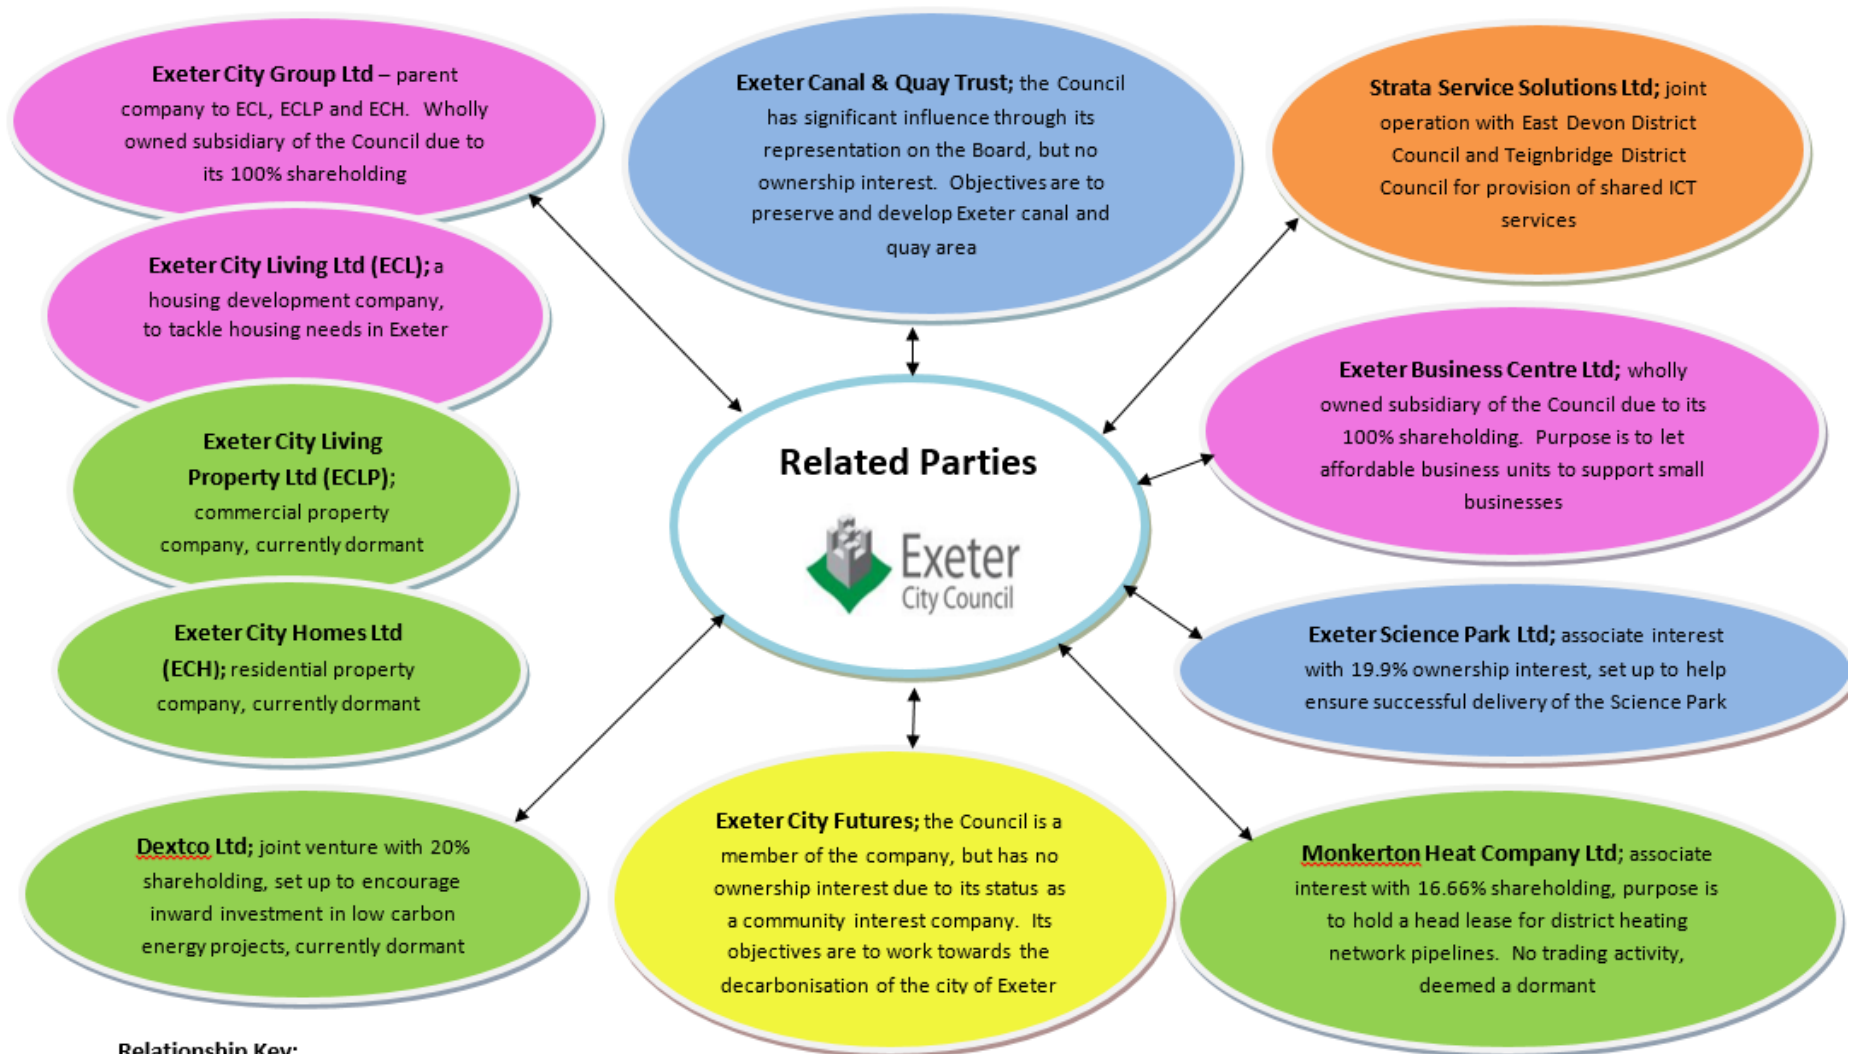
**Exeter City Group Ltd** – parent company to ECL, ECLP and ECH. Wholly owned subsidiary of the Council due to its 100% shareholding

**Exeter City Living Ltd (ECL);** a housing development company, to tackle housing needs in Exeter

**Exeter City Living Property Ltd (ECLP);** commercial property company, currently dormant

**Exeter City Homes Ltd (ECH);** residential property company, currently dormant

**Dextco Ltd;** joint venture with 20% shareholding, set up to encourage inward investment in low carbon energy projects, currently dormant

**Exeter Canal & Quay Trust;** the Council has significant influence through its representation on the Board, but no ownership interest. Objectives are to preserve and develop Exeter canal and quay area

Related Parties

Exeter City Council

**Exeter City Futures;** the Council is a member of the company, but has no ownership interest due to its status as a community interest company. Its objectives are to work towards the decarbonisation of the city of Exeter

**Strata Service Solutions Ltd;** joint operation with East Devon District Council and Teignbridge District Council for provision of shared ICT services

**Exeter Business Centre Ltd;** wholly owned subsidiary of the Council due to its 100% shareholding. Purpose is to let affordable business units to support small businesses

**Exeter Science Park Ltd;** associate interest with 19.9% ownership interest, set up to help ensure successful delivery of the Science Park

**Monkerton Heat Company Ltd;** associate interest with 16.66% shareholding, purpose is to hold a head lease for district heating network pipelines. No trading activity, deemed a dormant

Relationship Key: